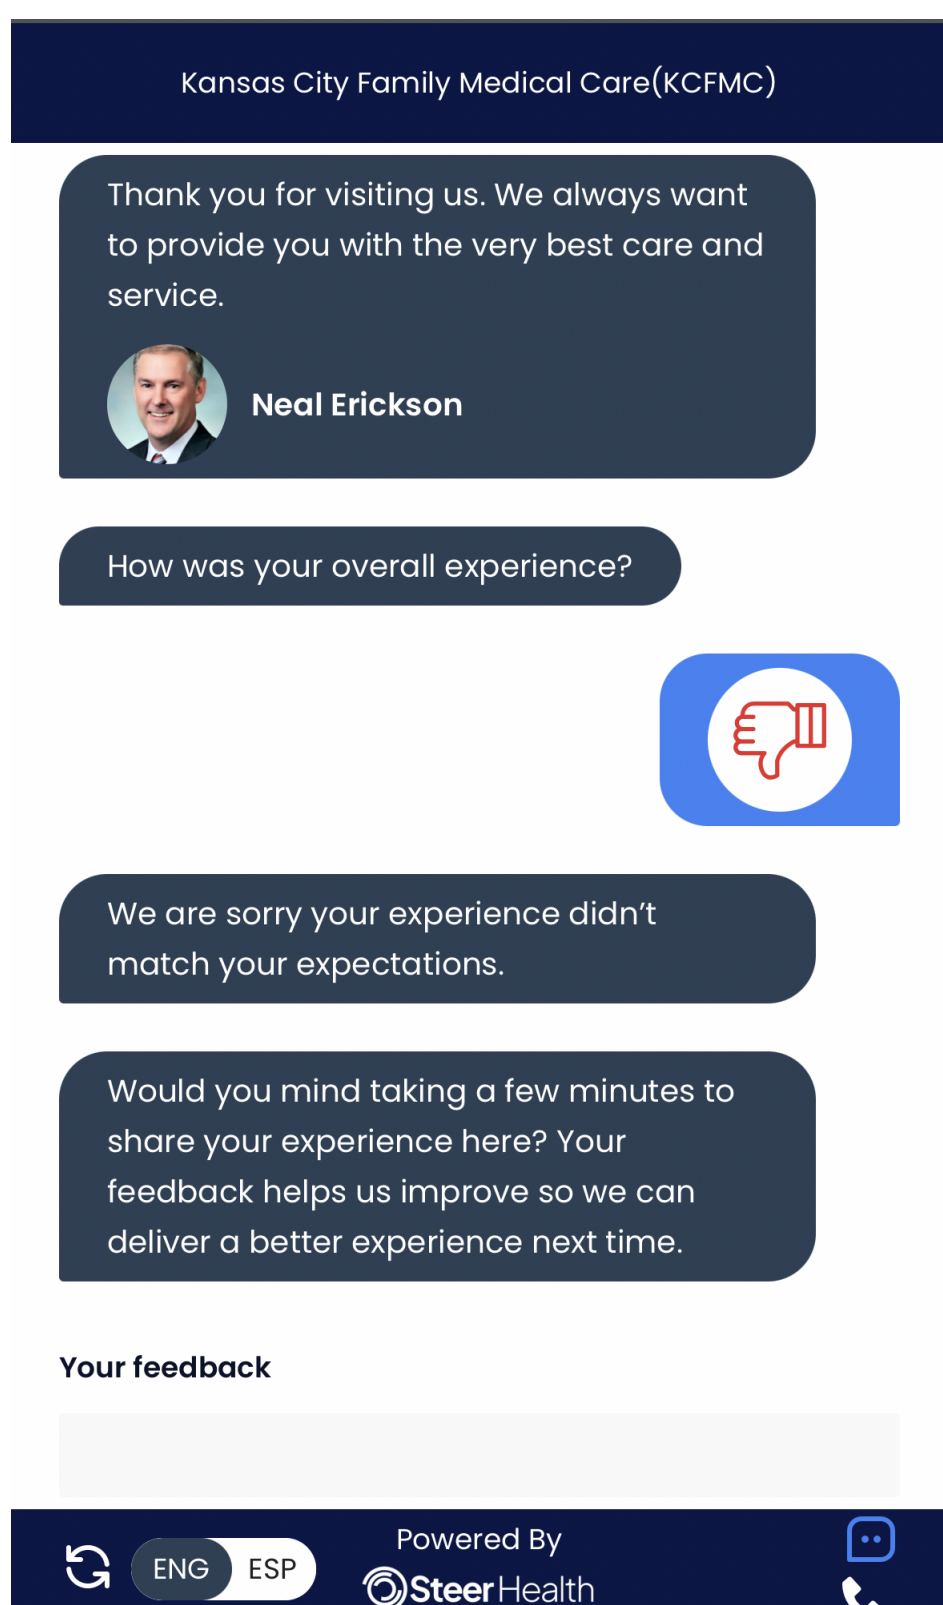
Kansas City Family Medical Care(KCFMC)

Thank you for visiting us. We always want to provide you with the very best care and service.

Neal Erickson

How was your overall experience?

We are sorry your experience didn’t match your expectations.

Would you mind taking a few minutes to share your experience here? Your feedback helps us improve so we can deliver a better experience next time.

Your feedback

ENG ESP

Powered By

SteerHealth